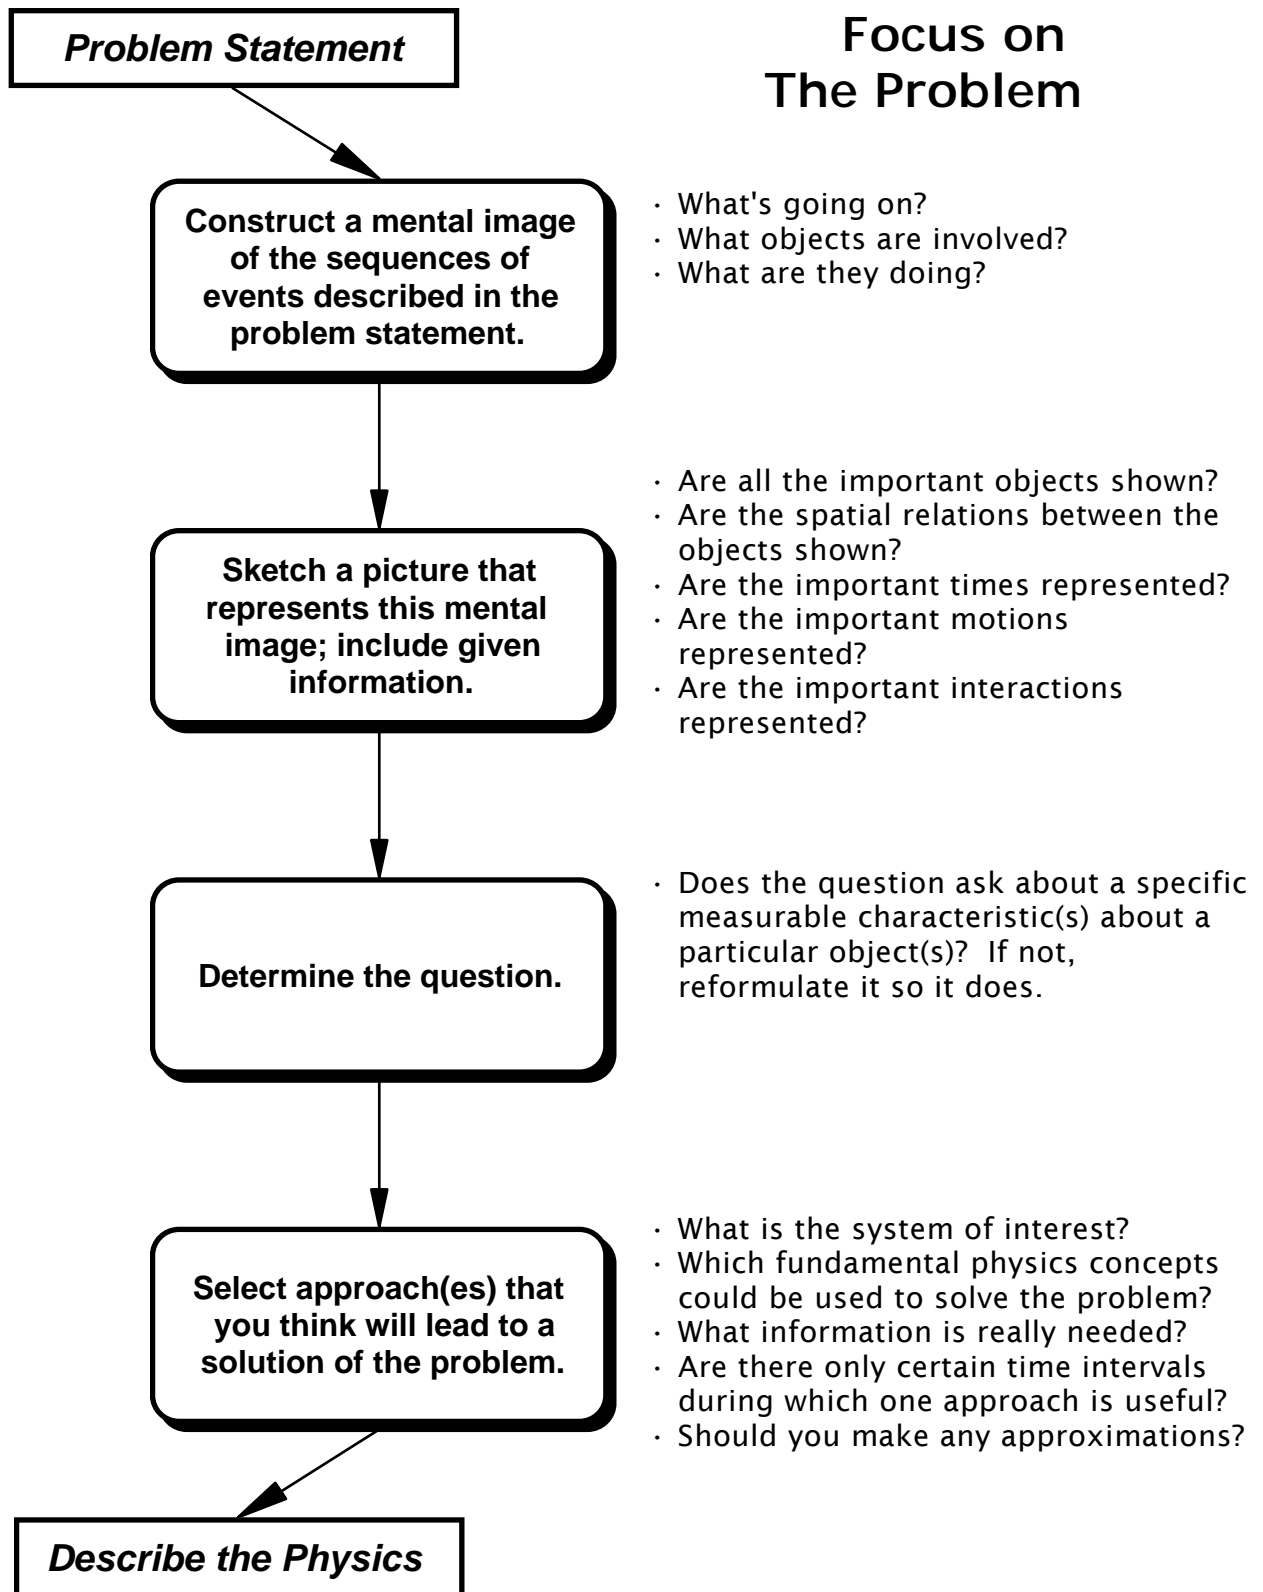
Problem Statement

Focus on
The Problem

Construct a mental image of the sequences of events described in the problem statement.

· What's going on?
· What objects are involved?
· What are they doing?

Sketch a picture that represents this mental image; include given information.

· Are all the important objects shown?
· Are the spatial relations between the objects shown?
· Are the important times represented?
· Are the important motions represented?
· Are the important interactions represented?

Determine the question.

· Does the question ask about a specific measurable characteristic(s) about a particular object(s)? If not, reformulate it so it does.

Select approach(es) that you think will lead to a solution of the problem.

· What is the system of interest?
· Which fundamental physics concepts could be used to solve the problem?
· What information is really needed?
· Are there only certain time intervals during which one approach is useful?
· Should you make any approximations?

Describe the Physics